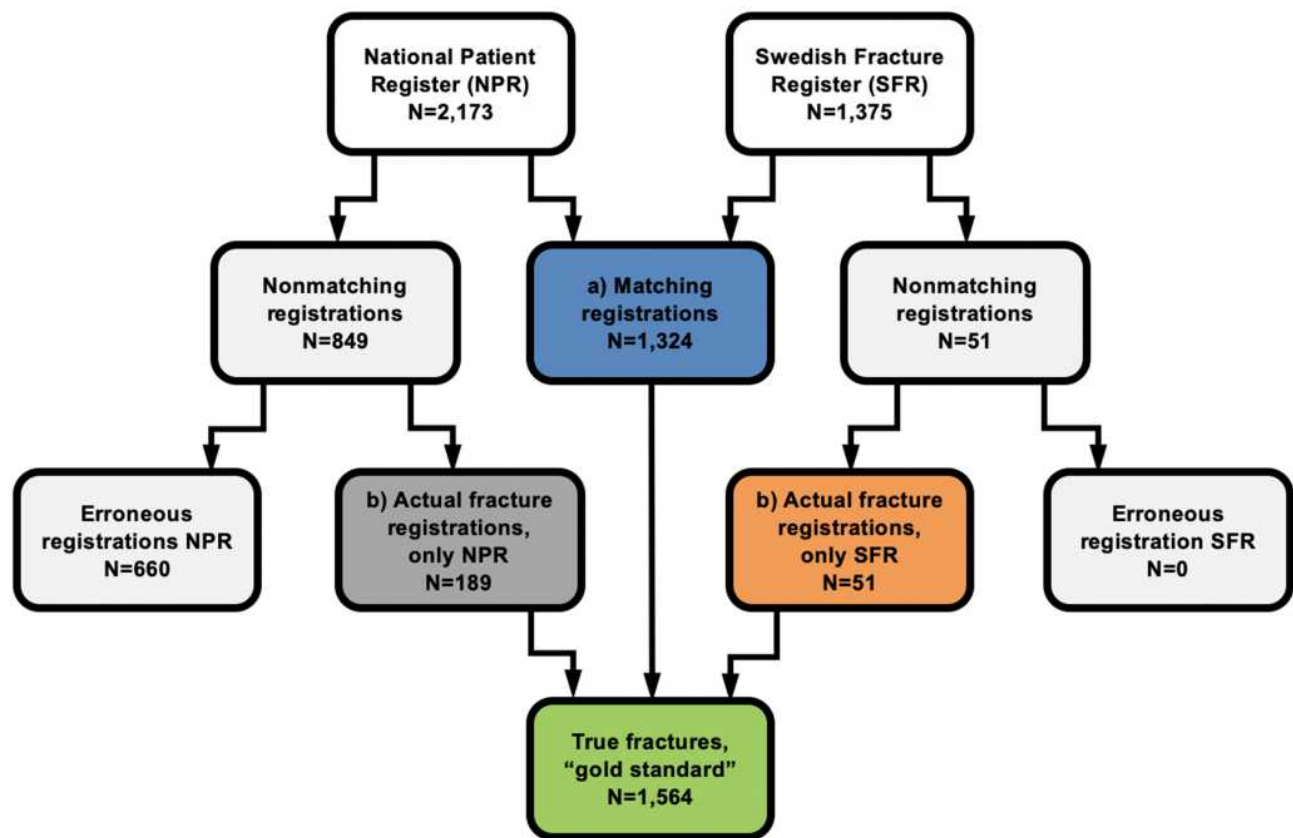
National Patient Register (NPR) N=2,173

Swedish Fracture Register (SFR) N=1,375

Nonmatching registrations N=849

a) Matching registrations N=1,324

Nonmatching registrations N=51

Erroneous registrations NPR N=660

b) Actual fracture registrations, only NPR N=189

b) Actual fracture registrations, only SFR N=51

Erroneous registration SFR N=0

True fractures, "gold standard" N=1,564